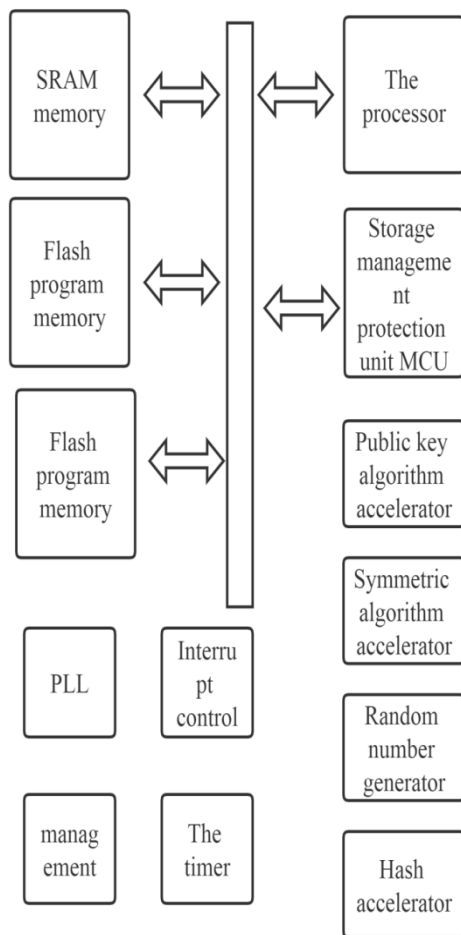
SRAM memory

The processor

Flash program memory

Storage management protection unit MCU

Flash program memory

Public key algorithm accelerator

Symmetric algorithm accelerator

PLL

Interrupt control

Random number generator

management

The timer

Hash accelerator